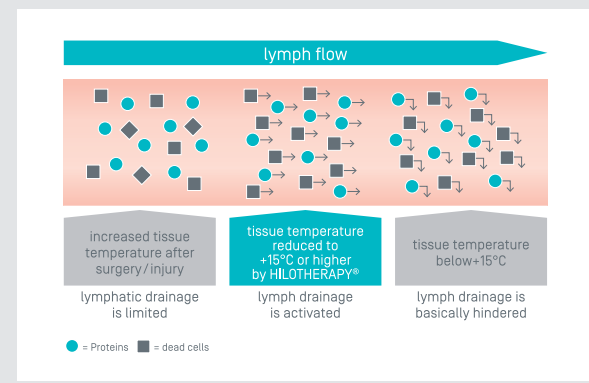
lymph flow

increased tissue temperature after surgery/injury

lymphatic drainage is limited

tissue temperature reduced to +15°C or higher by HILOTHERAPY®

lymph drainage is activated

tissue temperature below+15°C

lymph drainage is basically hindered

= Proteins = dead cells